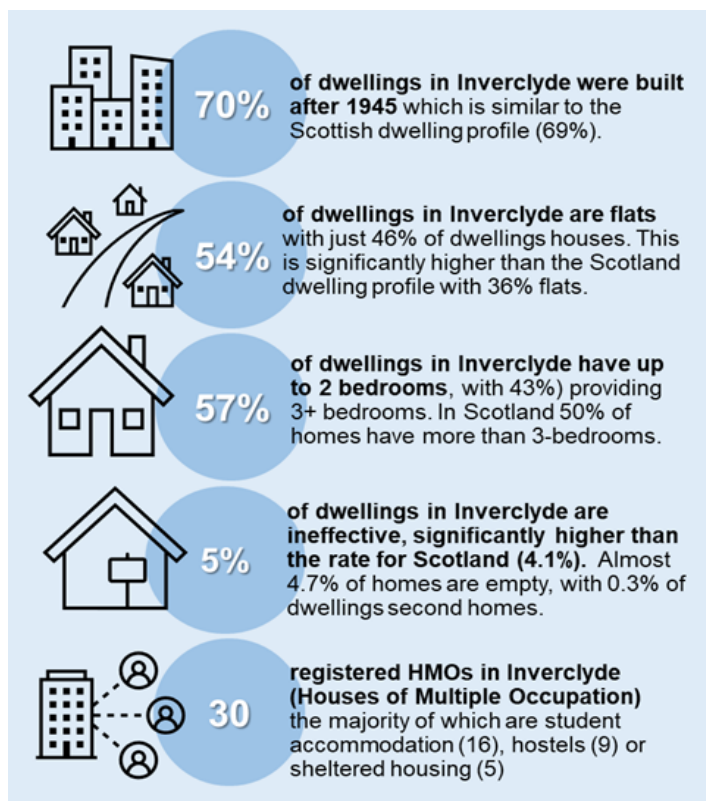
70%

**of dwellings in Inverclyde were built after 1945** which is similar to the Scottish dwelling profile (69%).

54%

**of dwellings in Inverclyde are flats** with just 46% of dwellings houses. This is significantly higher than the Scotland dwelling profile with 36% flats.

57%

**of dwellings in Inverclyde have up to 2 bedrooms**, with 43%) providing 3+ bedrooms. In Scotland 50% of homes have more than 3-bedrooms.

5%

**of dwellings in Inverclyde are ineffective, significantly higher than the rate for Scotland (4.1%).** Almost 4.7% of homes are empty, with 0.3% of dwellings second homes.

30

**registered HMOs in Inverclyde (Houses of Multiple Occupation)** the majority of which are student accommodation (16), hostels (9) or sheltered housing (5)